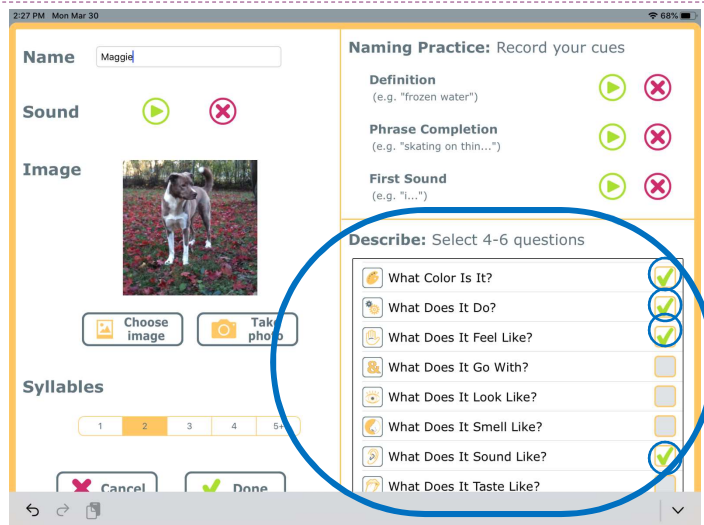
2:27 PM Mon Mar 30

68%

Name Maggie

Sound

Image

Choose image

Take photo

Syllables

| 1 | 2 | 3 | 4 | 5+ |
|---|---|---|---|---|

Cancel

Done

Naming Practice: Record your cues

Definition
(e.g. "frozen water")

Phrase Completion
(e.g. "skating on thin...")

First Sound
(e.g. "i...")

Describe: Select 4-6 questions

What Color Is It?

What Does It Do?

What Does It Feel Like?

What Does It Go With?

What Does It Look Like?

What Does It Smell Like?

What Does It Sound Like?

What Does It Taste Like?